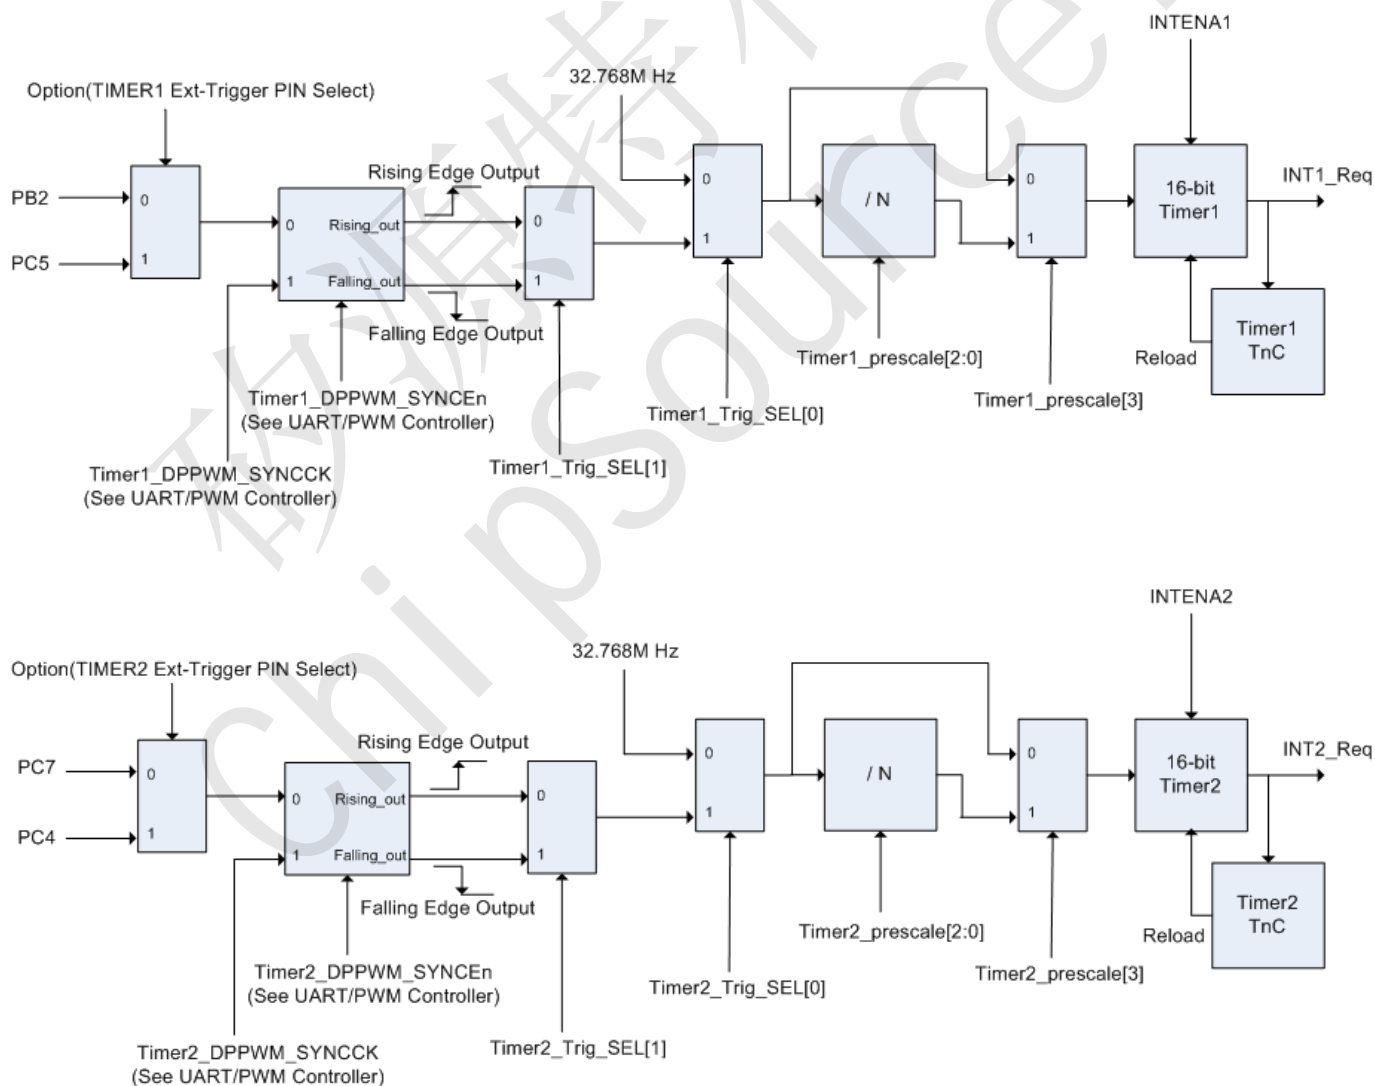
INTENA1

32.768M Hz

Option(TIMER1 Ext-Trigger PIN Select)

Rising Edge Output

PB2

0

0 Rising_out

0

0

/ N

0

16-bit Timer1

INT1_Req

PC5

1

1 Falling_out

1

1

1

Falling Edge Output

Timer1 TnC

Timer1_prescale[2:0]

Reload

Timer1_DPPWM_SYNCEn (See UART/PWM Controller)

Timer1_Trig_SEL[0]

Timer1_prescale[3]

Timer1_Trig_SEL[1]

Timer1_DPPWM_SYNCCK (See UART/PWM Controller)

INTENA2

32.768M Hz

Option(TIMER2 Ext-Trigger PIN Select)

Rising Edge Output

PC7

0

0 Rising_out

0

0

/ N

0

16-bit Timer2

INT2_Req

PC4

1

1 Falling_out

1

1

1

Falling Edge Output

Timer2 TnC

Timer2_prescale[2:0]

Reload

Timer2_DPPWM_SYNCEn (See UART/PWM Controller)

Timer2_Trig_SEL[0]

Timer2_prescale[3]

Timer2_Trig_SEL[1]

Timer2_DPPWM_SYNCCK (See UART/PWM Controller)

矽源特 ChipSourceTek